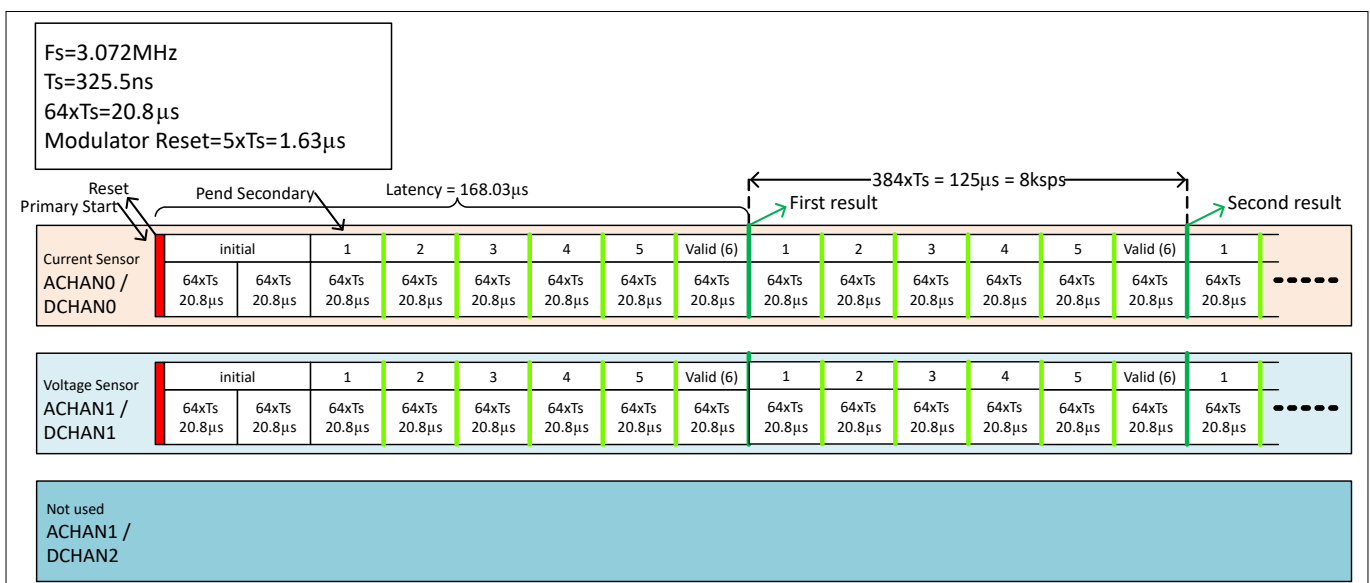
Fs=3.072MHz
Ts=325.5ns
64xTs=20.8μs
Modulator Reset=5xTs=1.63μs

384xTs = 125μs = 8ksps

Reset
Primary Start
Pend Secondary
Latency = 168.03μs
First result
Second result

Current Sensor
ACHAN0 /
DCHAN0

| initial | | 1 | 2 | 3 | 4 | 5 | Valid (6) | 1 | 2 | 3 | 4 | 5 | Valid (6) | 1 |
|---|---|---|---|---|---|---|---|---|---|---|---|---|---|---|
| 64xTs 20.8μs | 64xTs 20.8μs | 64xTs 20.8μs | 64xTs 20.8μs | 64xTs 20.8μs | 64xTs 20.8μs | 64xTs 20.8μs | 64xTs 20.8μs | 64xTs 20.8μs | 64xTs 20.8μs | 64xTs 20.8μs | 64xTs 20.8μs | 64xTs 20.8μs | 64xTs 20.8μs | 64xTs 20.8μs |

Voltage Sensor
ACHAN1 /
DCHAN1

| initial | | 1 | 2 | 3 | 4 | 5 | Valid (6) | 1 | 2 | 3 | 4 | 5 | Valid (6) | 1 |
|---|---|---|---|---|---|---|---|---|---|---|---|---|---|---|
| 64xTs 20.8μs | 64xTs 20.8μs | 64xTs 20.8μs | 64xTs 20.8μs | 64xTs 20.8μs | 64xTs 20.8μs | 64xTs 20.8μs | 64xTs 20.8μs | 64xTs 20.8μs | 64xTs 20.8μs | 64xTs 20.8μs | 64xTs 20.8μs | 64xTs 20.8μs | 64xTs 20.8μs | 64xTs 20.8μs |

Not used
ACHAN1 /
DCHAN2